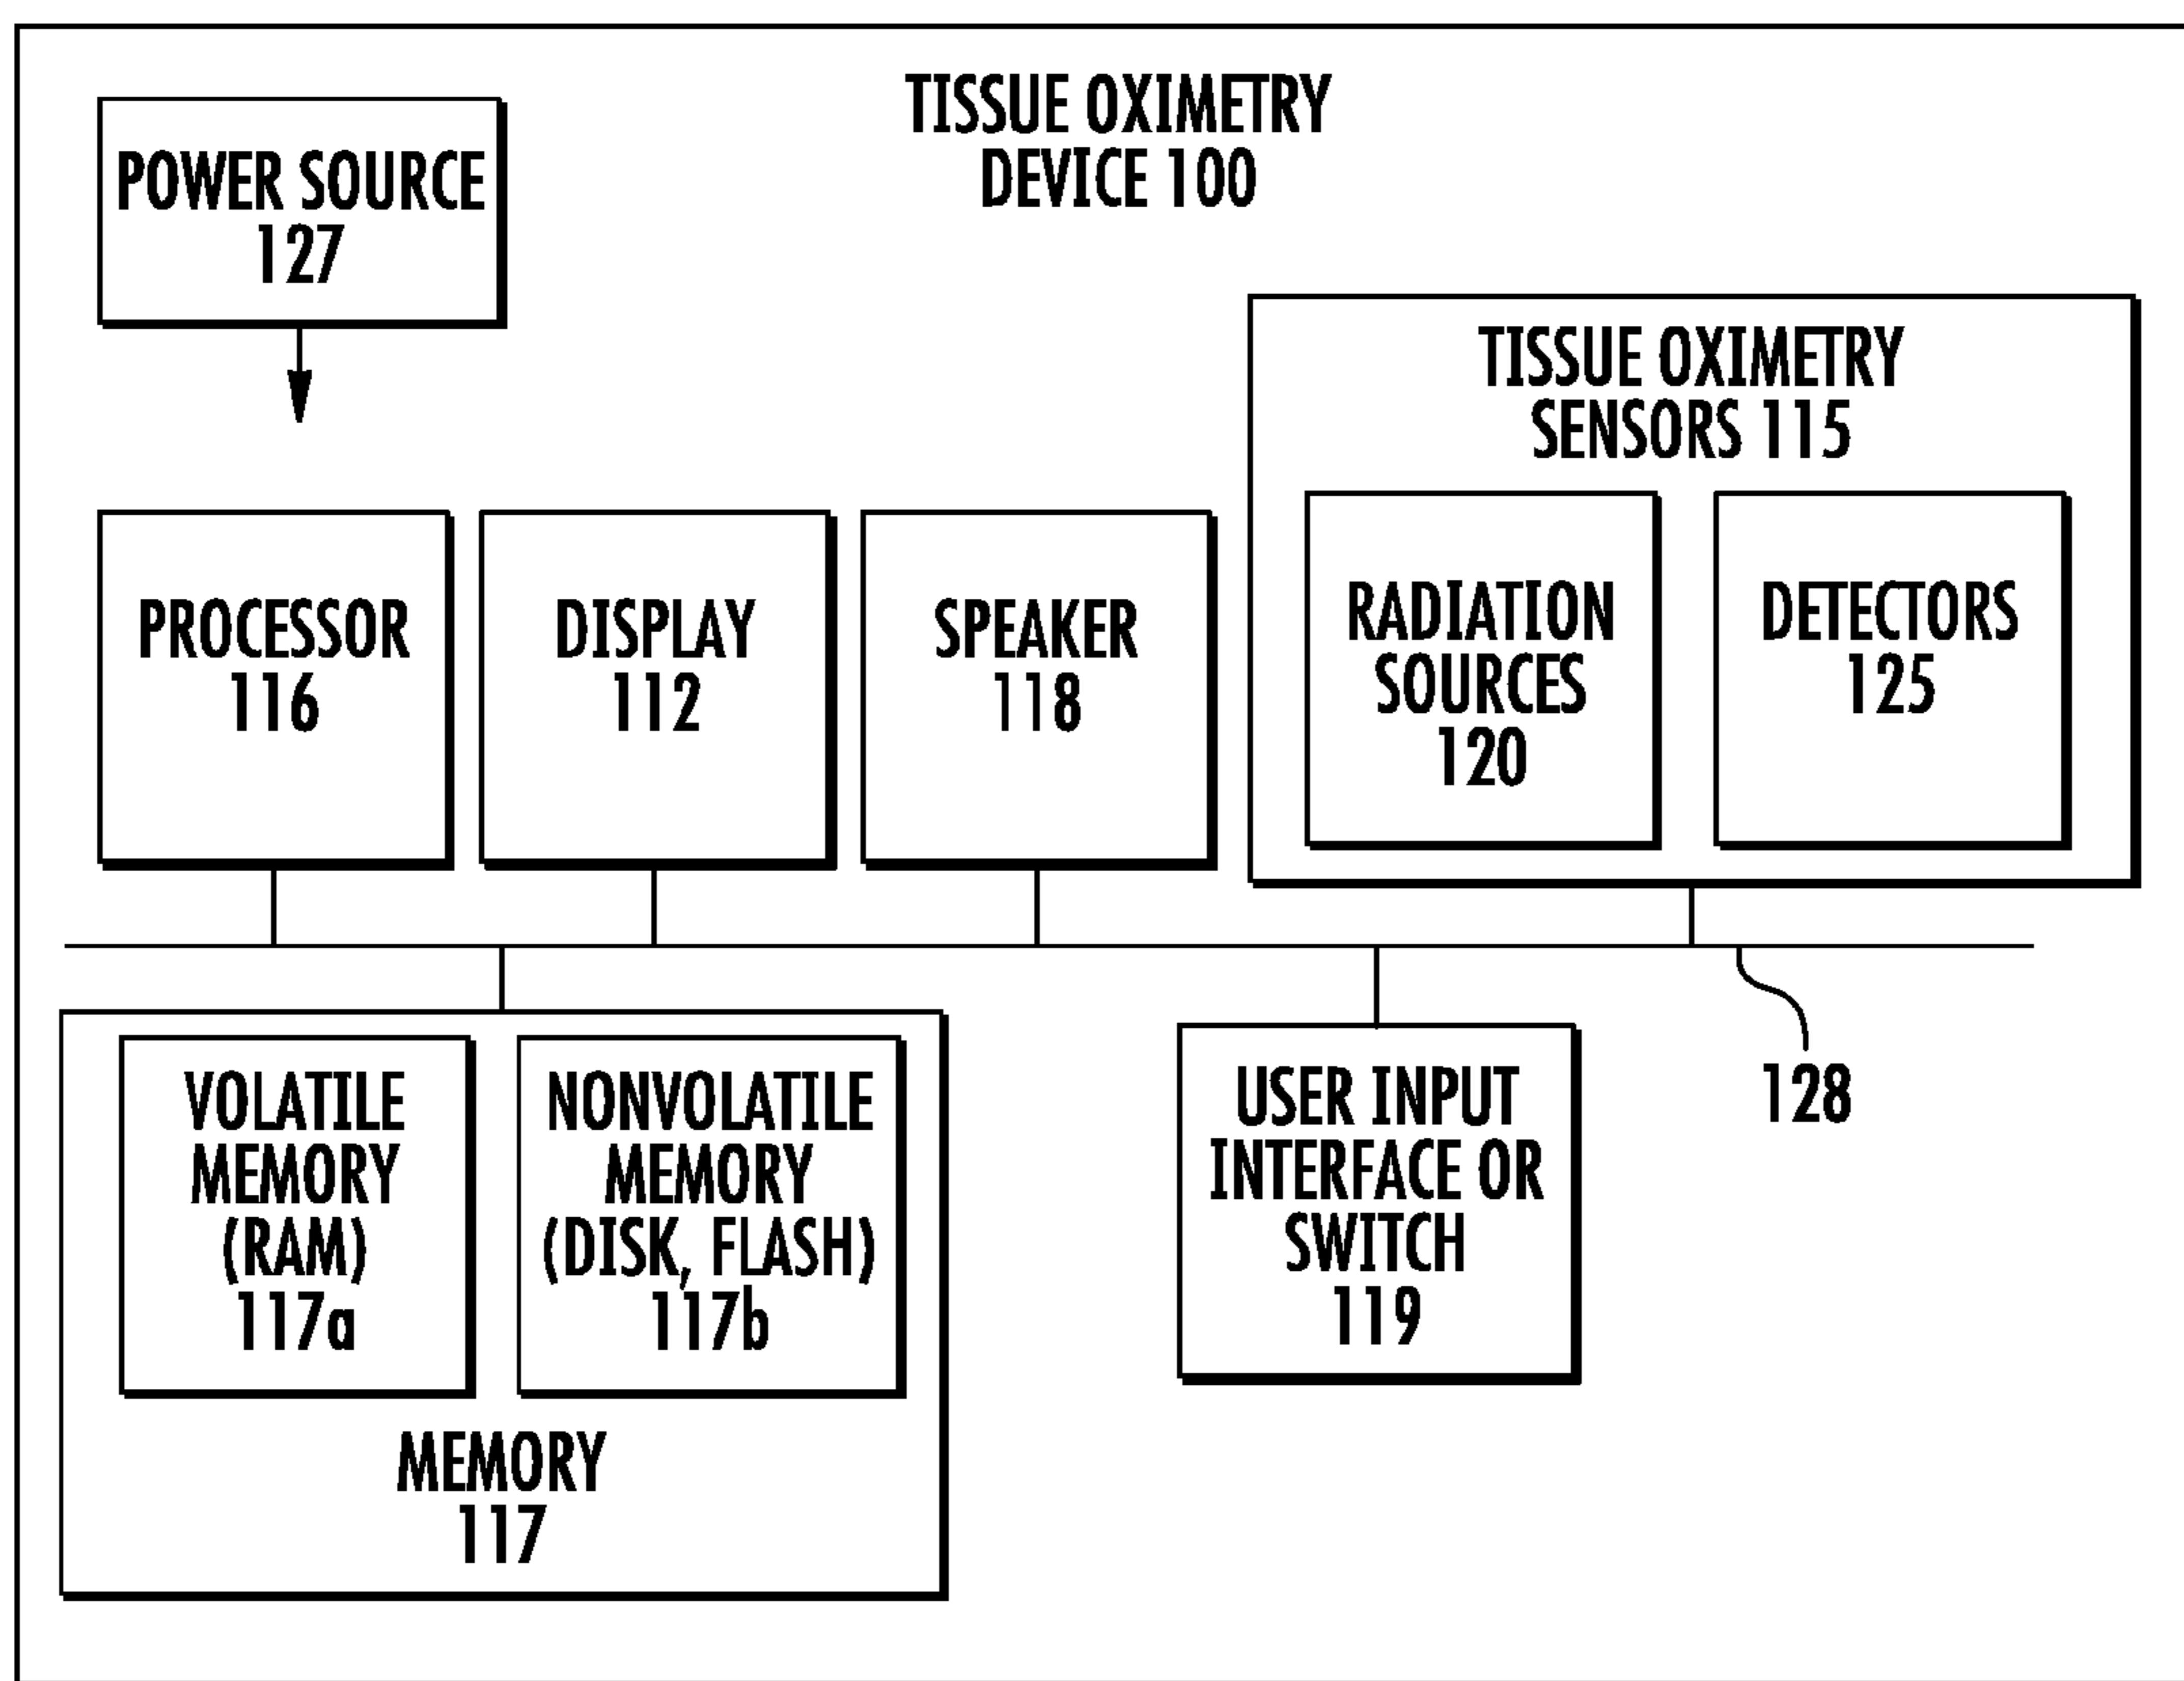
TISSUE OXIMETRY DEVICE 100

POWER SOURCE 127

TISSUE OXIMETRY SENSORS 115

PROCESSOR 116

DISPLAY 112

SPEAKER 118

RADIATION SOURCES 120

DETECTORS 125

VOLATILE MEMORY (RAM) 117a

NONVOLATILE MEMORY (DISK, FLASH) 117b

MEMORY 117

USER INPUT INTERFACE OR SWITCH 119

128